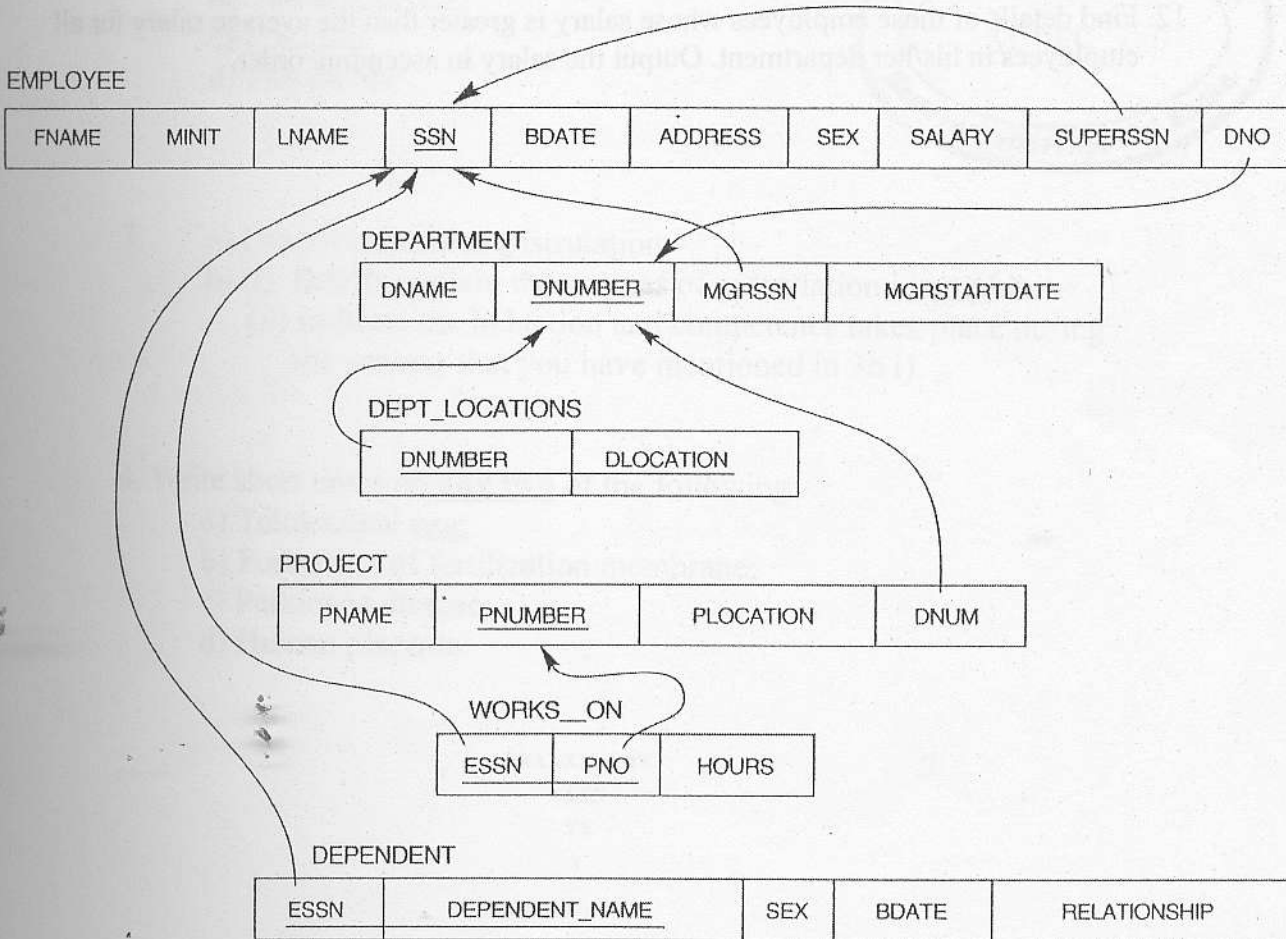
12 Find details of those employees whose salary is greater than the average salary for all employees in his/her department. Output the salary in descending order.

EMPLOYEE

| FNAME | MINIT | LNAME | SSN | BDATE | ADDRESS | SEX | SALARY | SUPERSSN | DNO |
|---|---|---|---|---|---|---|---|---|---|

DEPARTMENT

| DNAME | DNUMBER | MGRSSN | MGRSTARTDATE |
|---|---|---|---|

DEPT_LOCATIONS

| DNUMBER | DLOCATION |
|---|---|

PROJECT

| PNAME | PNUMBER | PLOCATION | DNUM |
|---|---|---|---|

WORKS__ON

| ESSN | PNO | HOURS |
|---|---|---|

DEPENDENT

| ESSN | DEPENDENT_NAME | SEX | BDATE | RELATIONSHIP |
|---|---|---|---|---|